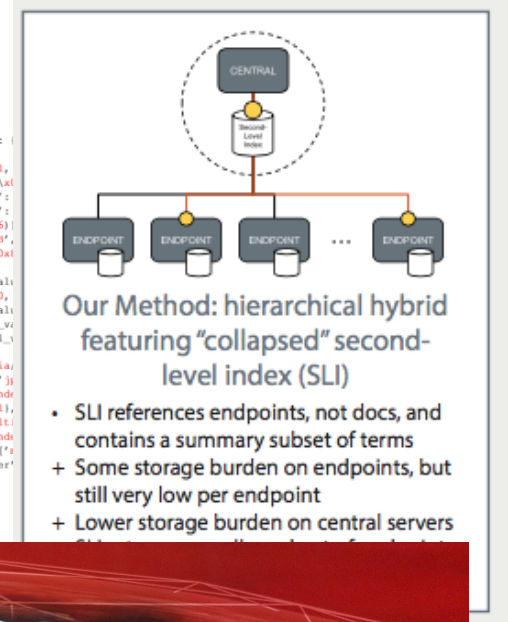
CENTRAL

Second-Level Index

ENDPOINT

ENDPOINT

ENDPOINT

...

ENDPOINT

Our Method: hierarchical hybrid featuring "collapsed" second-level index (SLI)

• SLI references endpoints, not docs, and contains a summary subset of terms

+ Some storage burden on endpoints, but still very low per endpoint

+ Lower storage burden on central servers

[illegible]